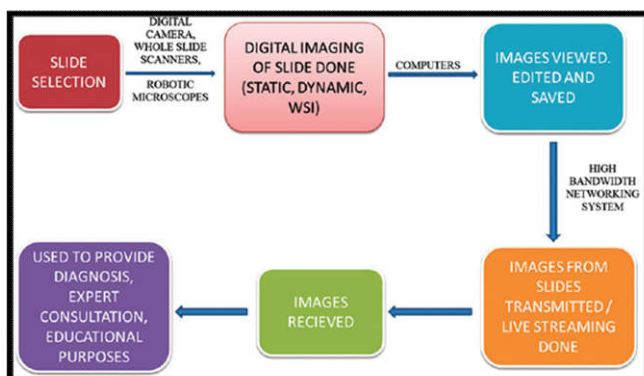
SLIDE SELECTION

DIGITAL CAMERA, WHOLE SLIDE SCANNERS, ROBOTIC MICROSCOPES

DIGITAL IMAGING OF SLIDE DONE (STATIC, DYNAMIC, WSI)

COMPUTERS

IMAGES VIEWED. EDITED AND SAVED

HIGH BANDWIDTH NETWORKING SYSTEM

IMAGES FROM SLIDES TRANSMITTED / LIVE STREAMING DONE

IMAGES RECIEVED

USED TO PROVIDE DIAGNOSIS, EXPERT CONSULTATION, EDUCATIONAL PURPOSES